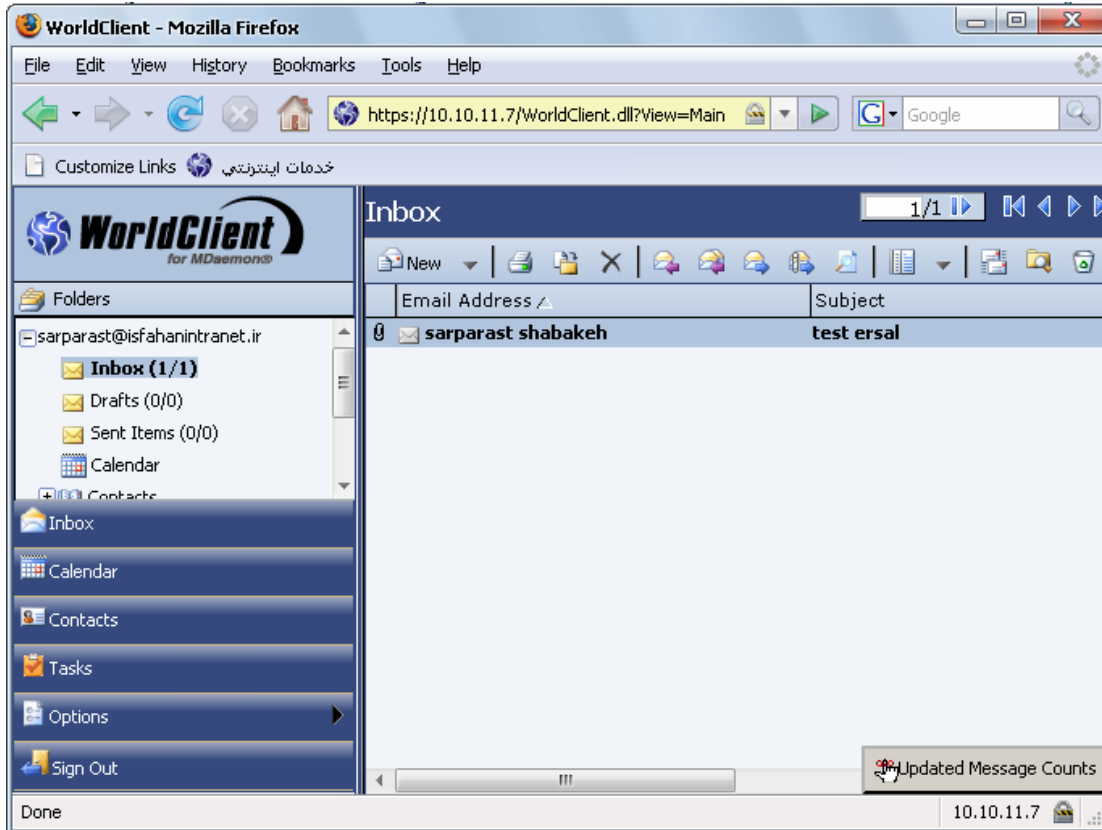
WorldClient - Mozilla Firefox

File Edit View History Bookmarks Tools Help

https://10.10.11.7/WorldClient.dll?View=Main

Google

Customize Links خدمات اینترنتی

WorldClient
for MDaemon®

Folders

sarparast@isfahanintranet.ir
Inbox (1/1)
Drafts (0/0)
Sent Items (0/0)
Calendar
Contacts

Inbox
Calendar
Contacts
Tasks
Options
Sign Out

Inbox

1/1

New

| Email Address | Subject |
|---|---|
| sarparast shabakeh | test ersal |

Updated Message Counts

Done

10.10.11.7